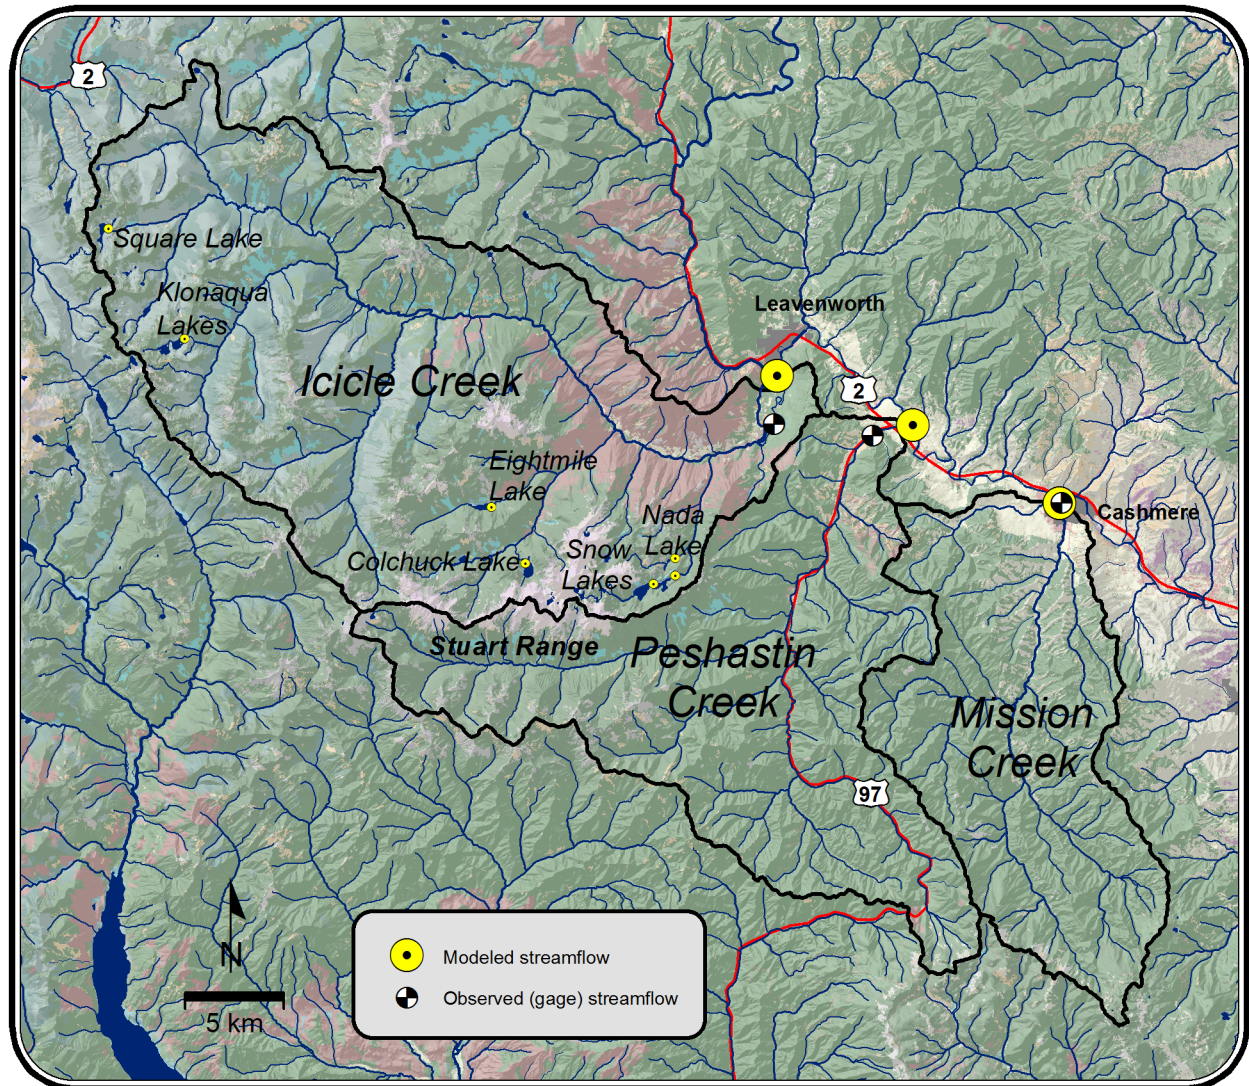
2

Square Lake

Klonaqua Lakes

Icicle Creek

Leavenworth

2

Eightmile Lake

Nada Lake

Cashmere

Snow Lakes

Colchuck Lake

Stuart Range

Peshastin Creek

Mission Creek

97

N

5 km

Modeled streamflow

Observed (gage) streamflow